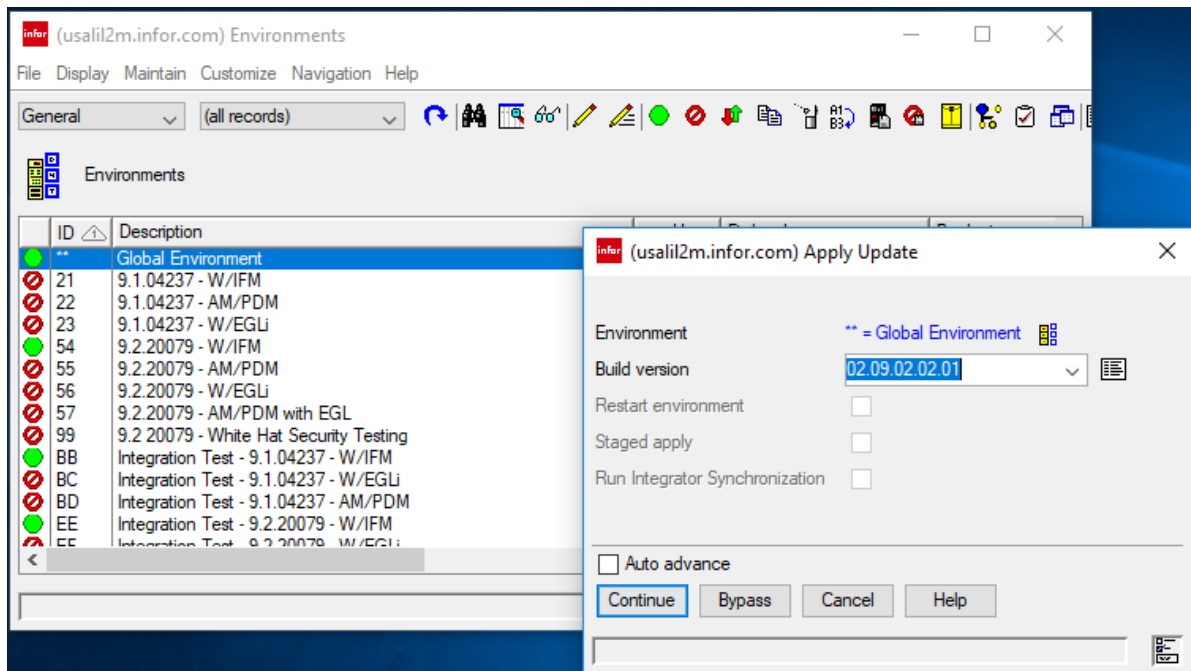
infor (usalil2m.infor.com) Environments

File Display Maintain Customize Navigation Help

General (all records)

Environments

| ID | Description |
|---|---|
| ** | Global Environment |
| 21 | 9.1.04237 - W/IFM |
| 22 | 9.1.04237 - AM/PDM |
| 23 | 9.1.04237 - W/EGLi |
| 54 | 9.2.20079 - W/IFM |
| 55 | 9.2.20079 - AM/PDM |
| 56 | 9.2.20079 - W/EGLi |
| 57 | 9.2.20079 - AM/PDM with EGL |
| 99 | 9.2 20079 - White Hat Security Testing |
| BB | Integration Test - 9.1.04237 - W/IFM |
| BC | Integration Test - 9.1.04237 - W/EGLi |
| BD | Integration Test - 9.1.04237 - AM/PDM |
| EE | Integration Test - 9.2.20079 - W/IFM |
| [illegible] | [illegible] |

infor (usalil2m.infor.com) Apply Update

Environment ** = Global Environment
Build version 02.09.02.02.01
Restart environment
Staged apply
Run Integrator Synchronization

Auto advance

Continue Bypass Cancel Help